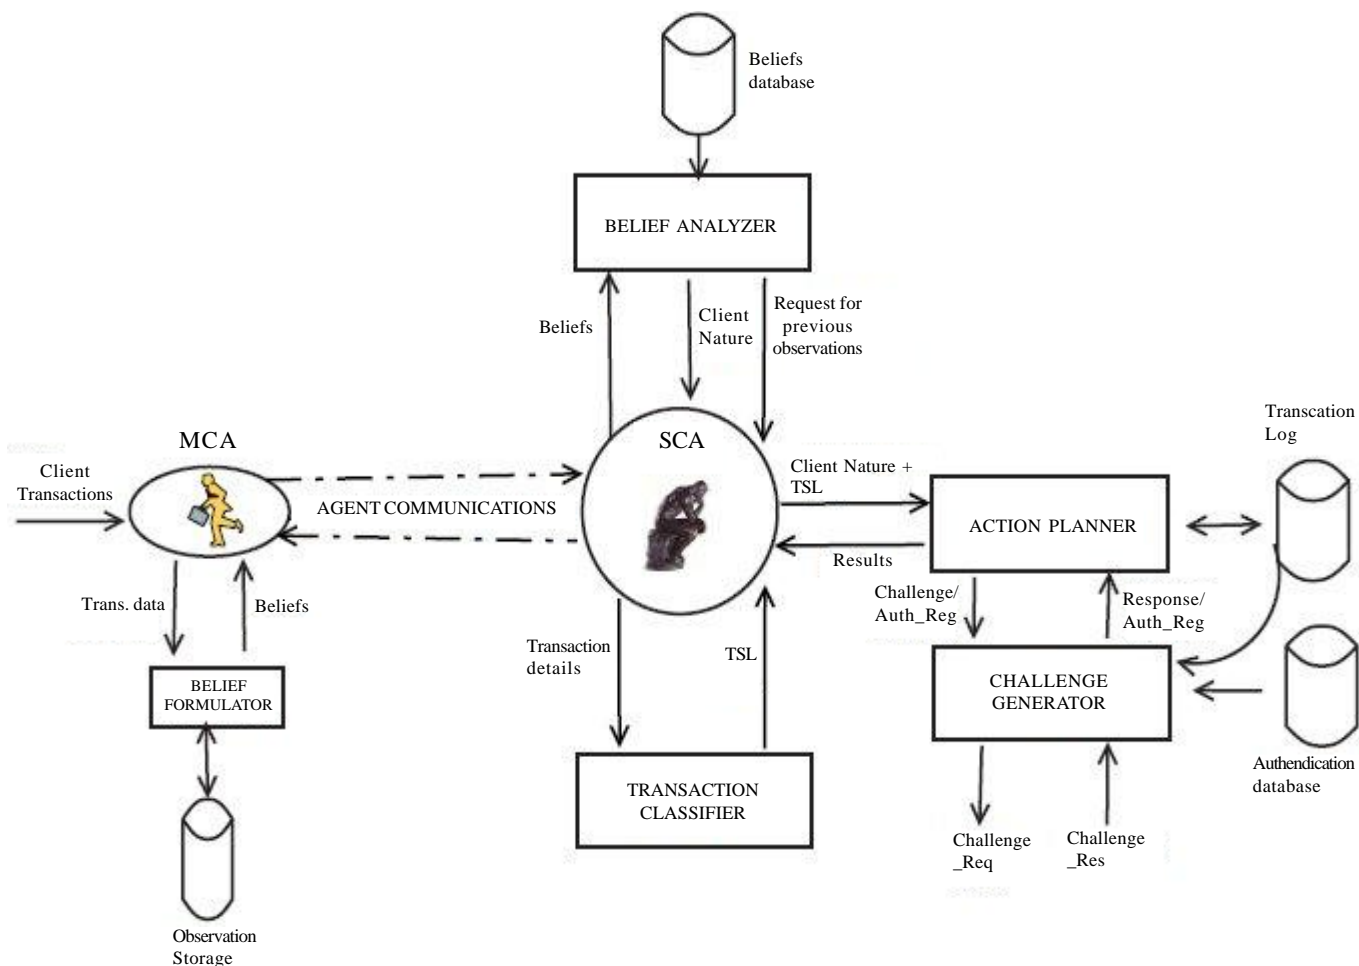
Beliefs database

BELIEF ANALYZER

Beliefs

Client Nature

Request for previous observations

MCA

SCA

Client Transactions

AGENT COMMUNICATIONS

Client Nature + TSL

ACTION PLANNER

Results

Transcation Log

Trans. data

Beliefs

BELIEF FORMULATOR

Transaction details

TSL

Challenge/ Auth_Reg

Response/ Auth_Reg

CHALLENGE GENERATOR

Authendication database

TRANSACTION CLASSIFIER

Challenge _Req

Challenge _Res

Observation Storage